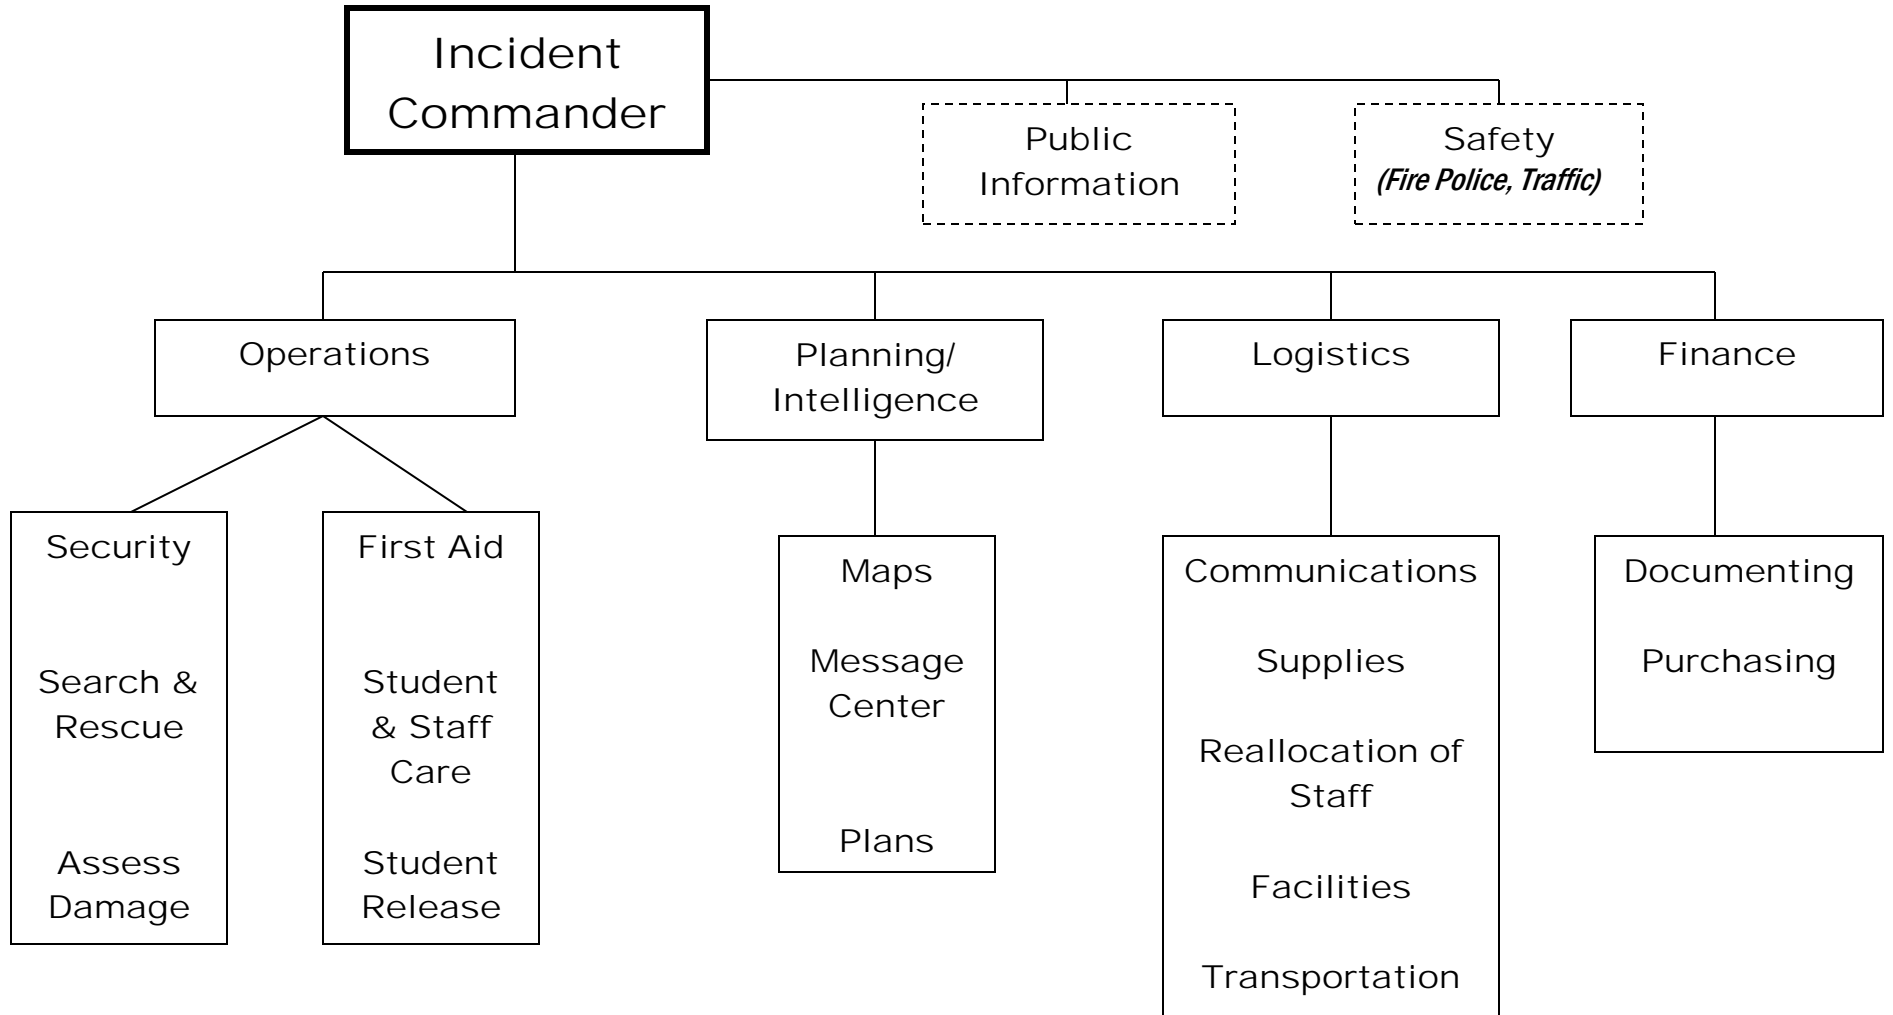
Incident Commander

Public Information

Safety
*(Fire Police, Traffic)*

Operations

Planning/ Intelligence

Logistics

Finance

Security

Search & Rescue

Assess Damage

First Aid

Student & Staff Care

Student Release

Maps

Message Center

Plans

Communications

Supplies

Reallocation of Staff

Facilities

Transportation

Documenting

Purchasing